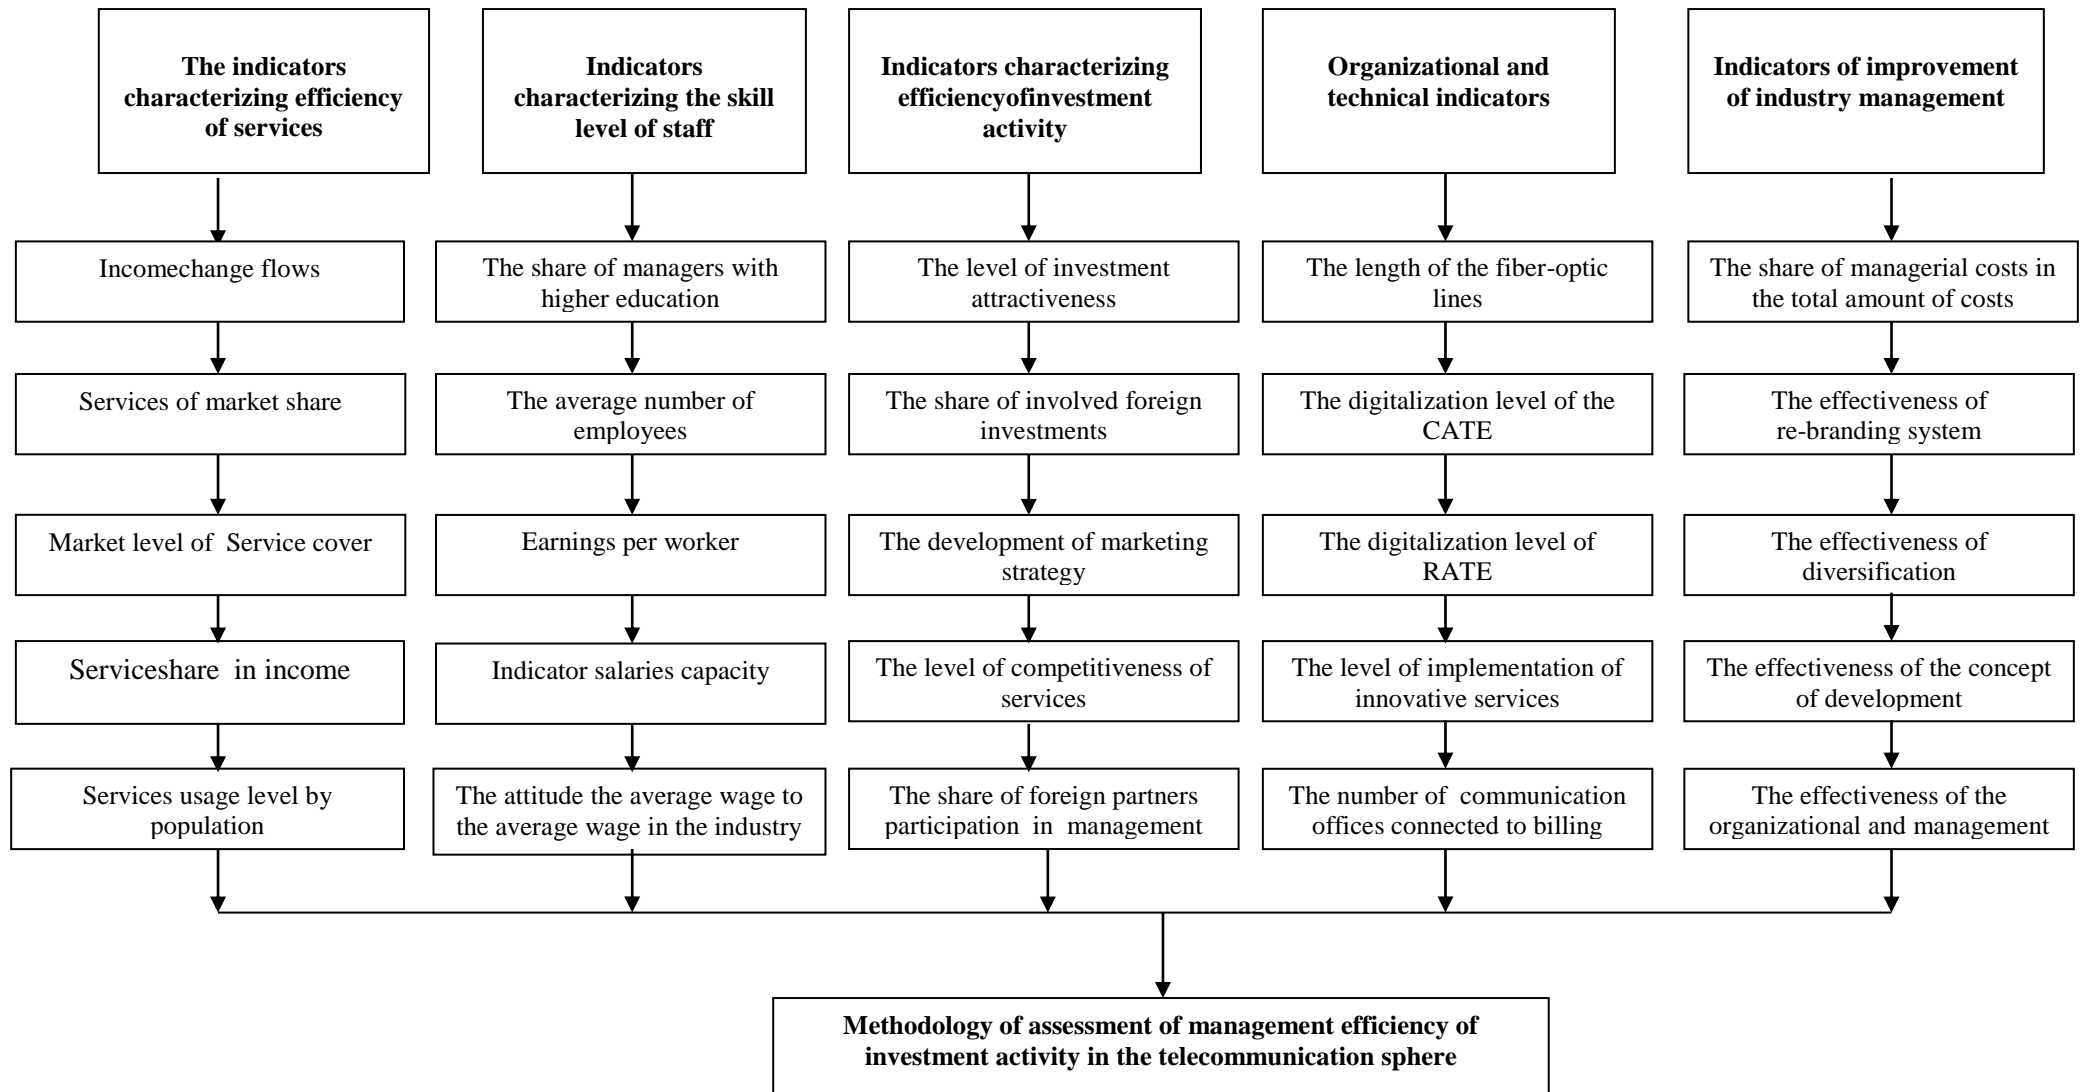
The indicators characterizing efficiency of services

Incomechange flows

Services of market share

Market level of Service cover

Serviceshare in income

Services usage level by population

Indicators characterizing the skill level of staff

The share of managers with higher education

The average number of employees

Earnings per worker

Indicator salaries capacity

The attitude the average wage to the average wage in the industry

Indicators characterizing efficiencyofinvestment activity

The level of investment attractiveness

The share of involved foreign investments

The development of marketing strategy

The level of competitiveness of services

The share of foreign partners participation in management

Organizational and technical indicators

The length of the fiber-optic lines

The digitalization level of the CATE

The digitalization level of RATE

The level of implementation of innovative services

The number of communication offices connected to billing

Indicators of improvement of industry management

The share of managerial costs in the total amount of costs

The effectiveness of re-branding system

The effectiveness of diversification

The effectiveness of the concept of development

The effectiveness of the organizational and management

Methodology of assessment of management efficiency of investment activity in the telecommunication sphere